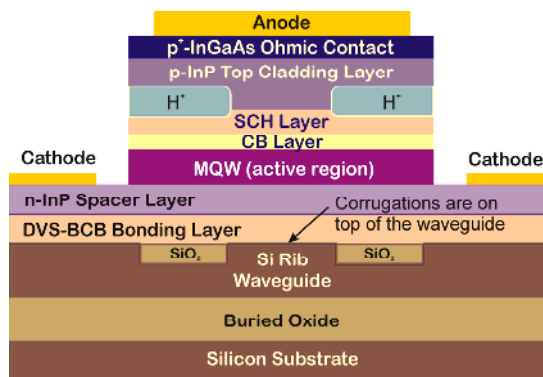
Anode
p$^{+}$-InGaAs Ohmic Contact
p-InP Top Cladding Layer
H$^{+}$
H$^{+}$
SCH Layer
CB Layer
MQW (active region)
Cathode
Cathode
n-InP Spacer Layer
Corrugations are on top of the waveguide
DVS-BCB Bonding Layer
$SiO_2$
Si Rib
$SiO_2$
Waveguide
Buried Oxide
Silicon Substrate